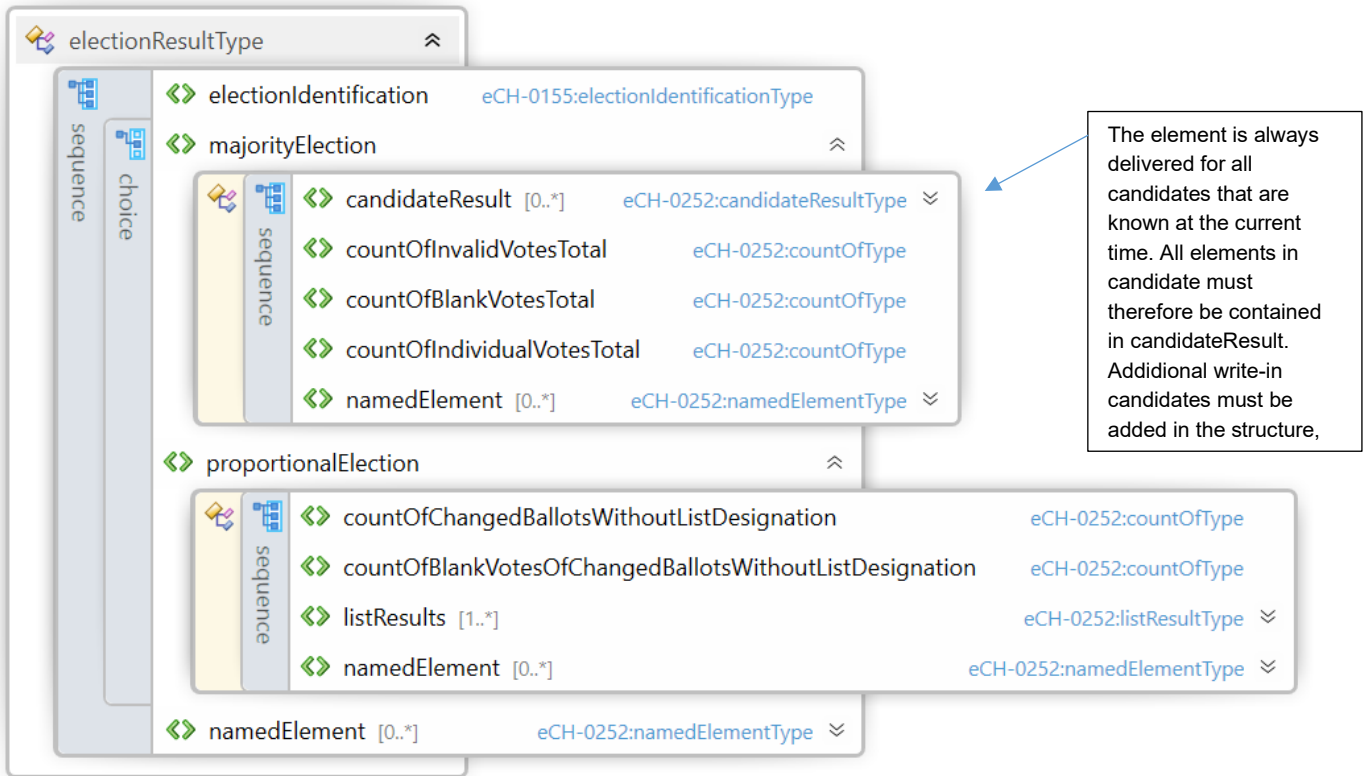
electionResultType

sequence

electionIdentification eCH-0155:electionIdentificationType

choice

majorityElection

sequence

candidateResult [0..*] eCH-0252:candidateResultType

countOfInvalidVotesTotal eCH-0252:countOfType

countOfBlankVotesTotal eCH-0252:countOfType

countOfIndividualVotesTotal eCH-0252:countOfType

namedElement [0..*] eCH-0252:namedElementType

The element is always delivered for all candidates that are known at the current time. All elements in candidate must therefore be contained in candidateResult. Addidional write-in candidates must be added in the structure,

proportionalElection

sequence

countOfChangedBallotsWithoutListDesignation eCH-0252:countOfType

countOfBlankVotesOfChangedBallotsWithoutListDesignation eCH-0252:countOfType

listResults [1..*] eCH-0252:listResultType

namedElement [0..*] eCH-0252:namedElementType

namedElement [0..*] eCH-0252:namedElementType